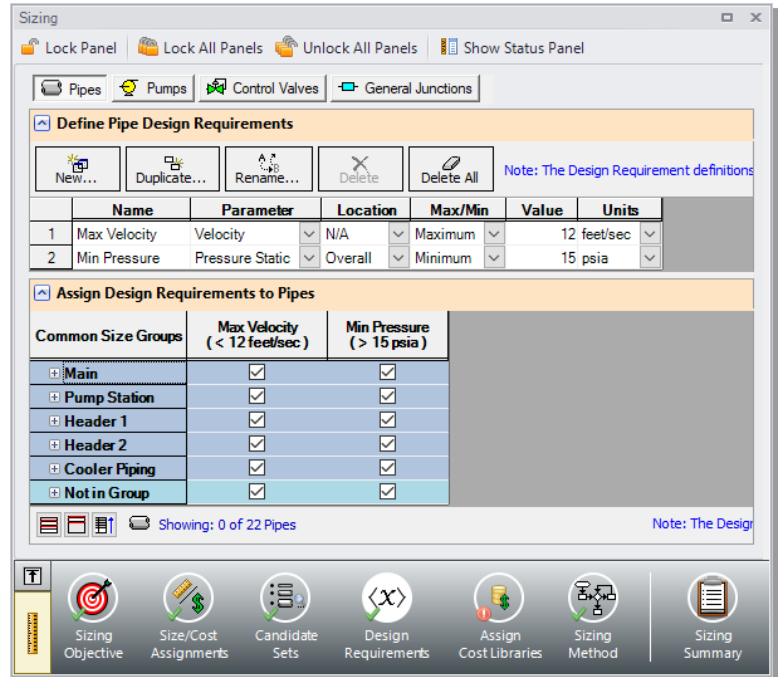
Sizing

Lock Panel | Lock All Panels | Unlock All Panels | Show Status Panel

Pipes | Pumps | Control Valves | General Junctions

Define Pipe Design Requirements

New... | Duplicate... | Rename... | Delete | Delete All

Note: The Design Requirement definitions

| | Name | Parameter | Location | Max/Min | Value | Units |
|---|---|---|---|---|---|---|
| 1 | Max Velocity | Velocity | N/A | Maximum | 12 | feet/sec |
| 2 | Min Pressure | Pressure Static | Overall | Minimum | 15 | psia |

Assign Design Requirements to Pipes

| Common Size Groups | Max Velocity (< 12 feet/sec) | Min Pressure (> 15 psia) |
|---|---|---|
| Main | ☑ | ☑ |
| Pump Station | ☑ | ☑ |
| Header 1 | ☑ | ☑ |
| Header 2 | ☑ | ☑ |
| Cooler Piping | ☑ | ☑ |
| Not in Group | ☑ | ☑ |

Showing: 0 of 22 Pipes

Note: The Design

Sizing Objective | Size/Cost Assignments | Candidate Sets | Design Requirements | Assign Cost Libraries | Sizing Method | Sizing Summary